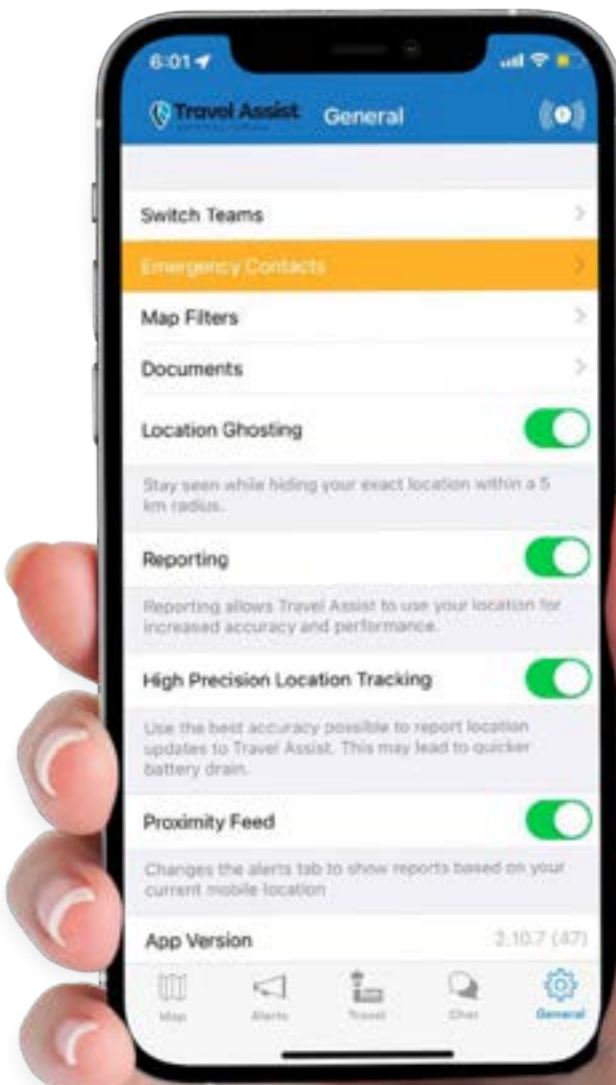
6:01

Travel Assist General

Switch Teams

Emergency Contacts

Map Filters

Documents

Location Ghosting

Stay seen while hiding your exact location within a 5 km radius.

Reporting

Reporting allows Travel Assist to use your location for increased accuracy and performance.

High Precision Location Tracking

Use the best accuracy possible to report location updates to Travel Assist. This may lead to quicker battery drain.

Proximity Feed

Changes the alerts tab to show reports based on your current mobile location

App Version 2.10.7 (47)

Map Alerts Travel Chat General